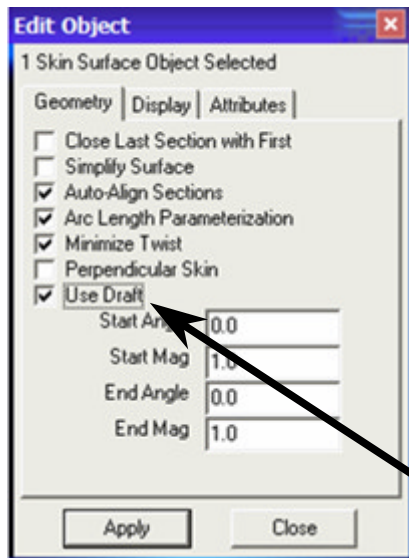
Edit Object
1 Skin Surface Object Selected
Geometry | Display | Attributes
Close Last Section with First
Simplify Surface
Auto-Align Sections
Arc Length Parameterization
Minimize Twist
Perpendicular Skin
Use Draft
Start Ang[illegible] 0.0
Start Mag 1.0
End Angle 0.0
End Mag 1.0
Apply
Close